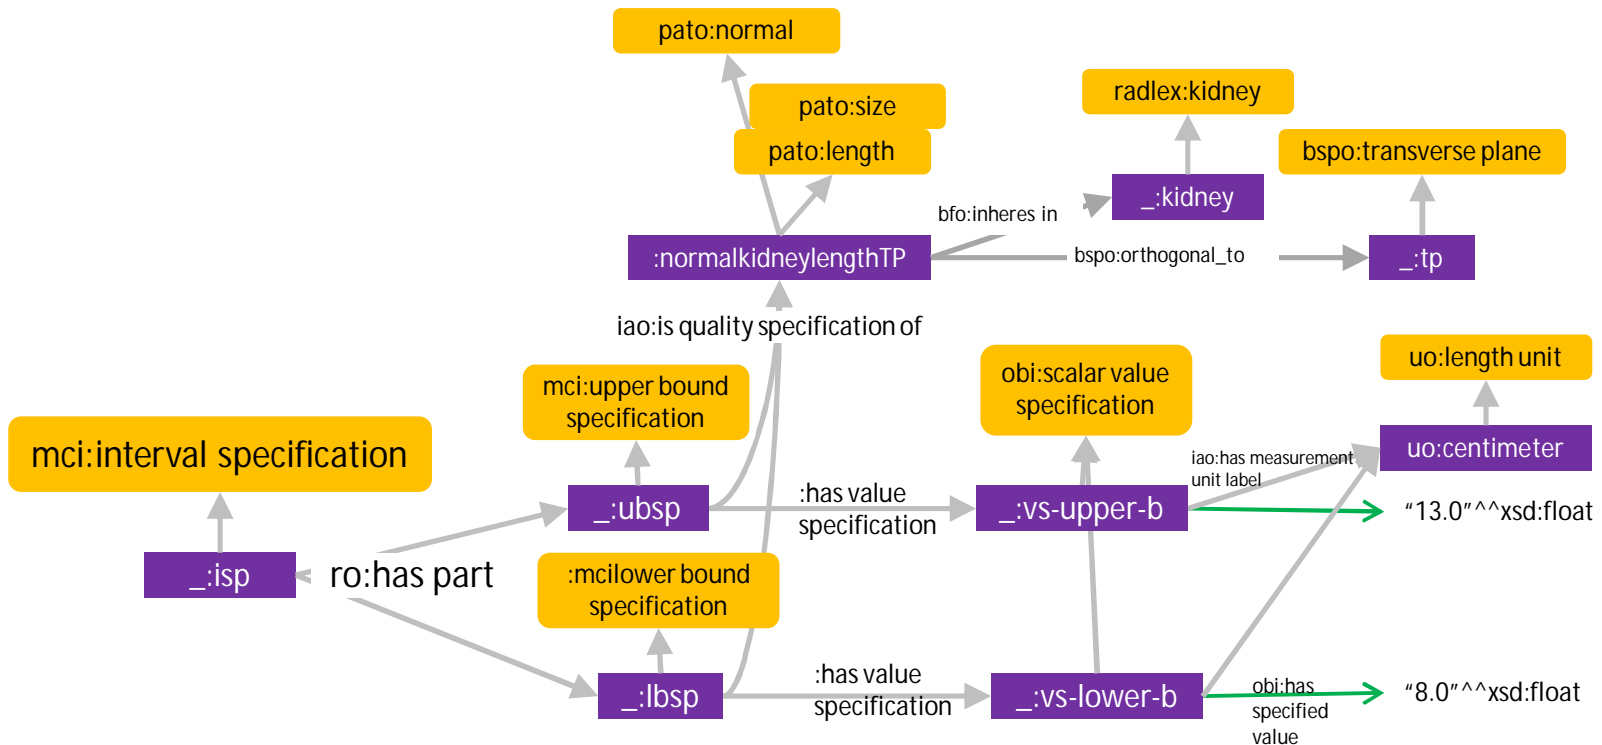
pato:normal

pato:size

pato:length

radlex:kidney

bspo:transverse plane

bfo:inheres in

_:kidney

:normalkidneylengthTP

bspo:orthogonal_to

_:tp

iao:is quality specification of

mci:upper bound specification

obi:scalar value specification

uo:length unit

mci:interval specification

uo:centimeter

iao:has measurement unit label

_:ubsp

:has value specification

_:vs-upper-b

“13.0”^^xsd:float

_:isp

ro:has part

:mcilower bound specification

_:lbsp

:has value specification

_:vs-lower-b

obi:has specified value

“8.0”^^xsd:float